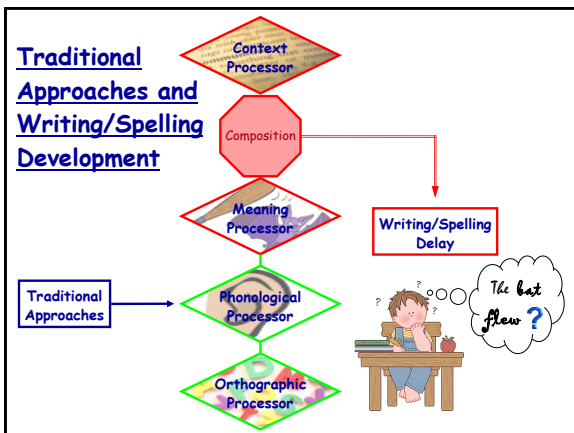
Traditional Approaches and Writing/Spelling Development

Context Processor

Composition

Meaning Processor

Writing/Spelling Delay

Traditional Approaches

Phonological Processor

Orthographic Processor

? ?

The bat flew ?